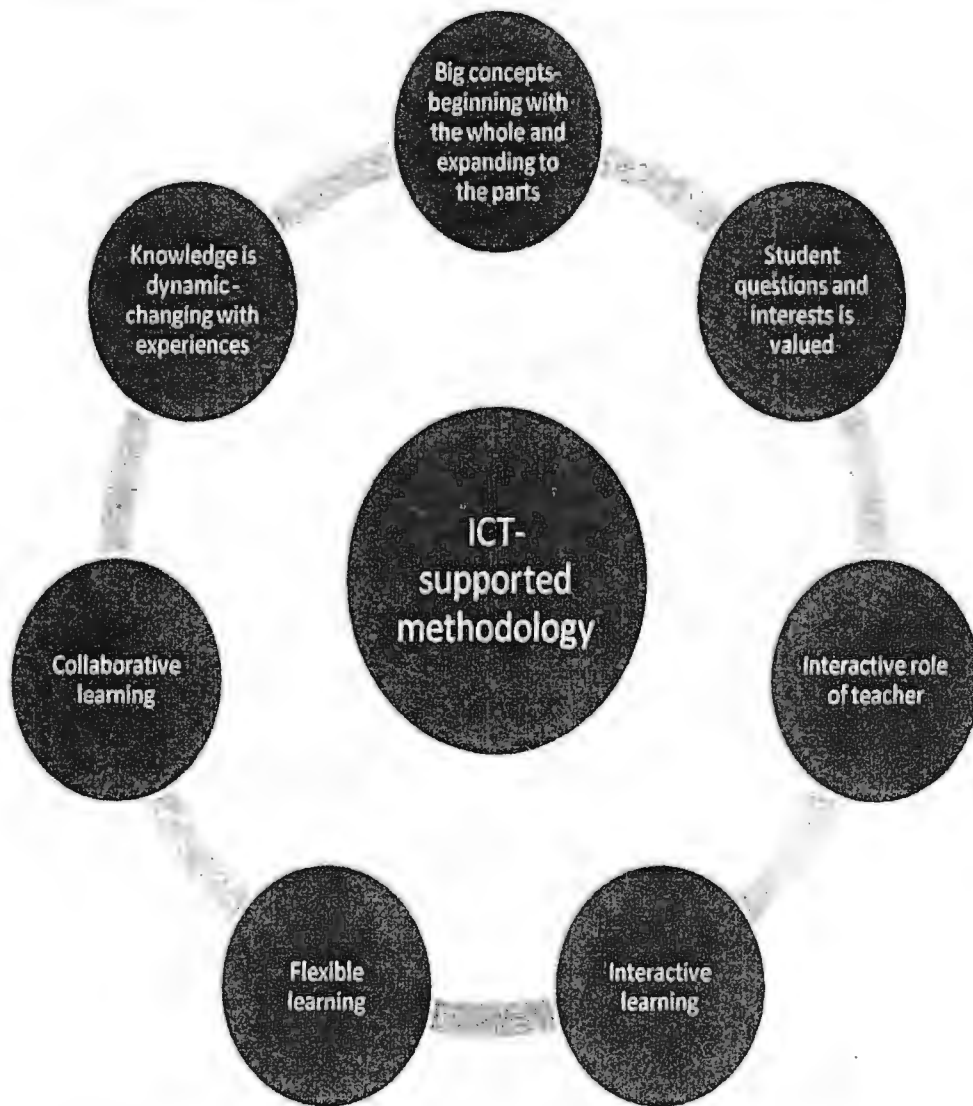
Big concepts-beginning with the whole and expanding to the parts

Student questions and interests is valued

Interactive role of teacher

Interactive learning

Flexible learning

Collaborative learning

Knowledge is dynamic-changing with experiences

ICT-supported methodology